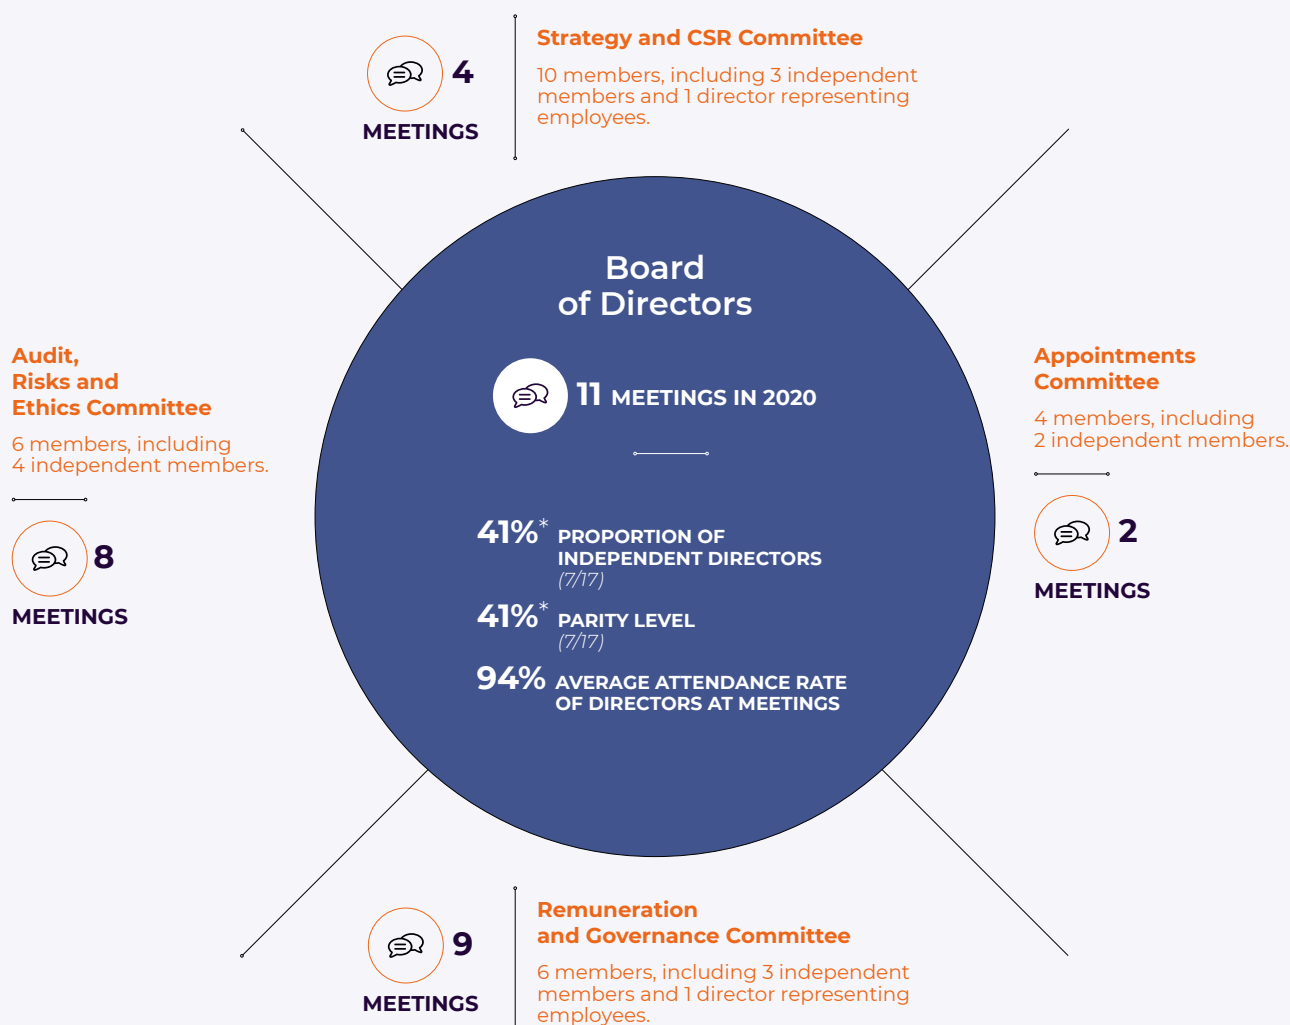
4

MEETINGS

Strategy and CSR Committee

10 members, including 3 independent members and 1 director representing employees.

Board of Directors

11 MEETINGS IN 2020

41%* PROPORTION OF INDEPENDENT DIRECTORS (7/17)

41%* PARITY LEVEL (7/17)

94% AVERAGE ATTENDANCE RATE OF DIRECTORS AT MEETINGS

Audit, Risks and Ethics Committee

6 members, including 4 independent members.

8

MEETINGS

Appointments Committee

4 members, including 2 independent members.

2

MEETINGS

9

MEETINGS

Remuneration and Governance Committee

6 members, including 3 independent members and 1 director representing employees.